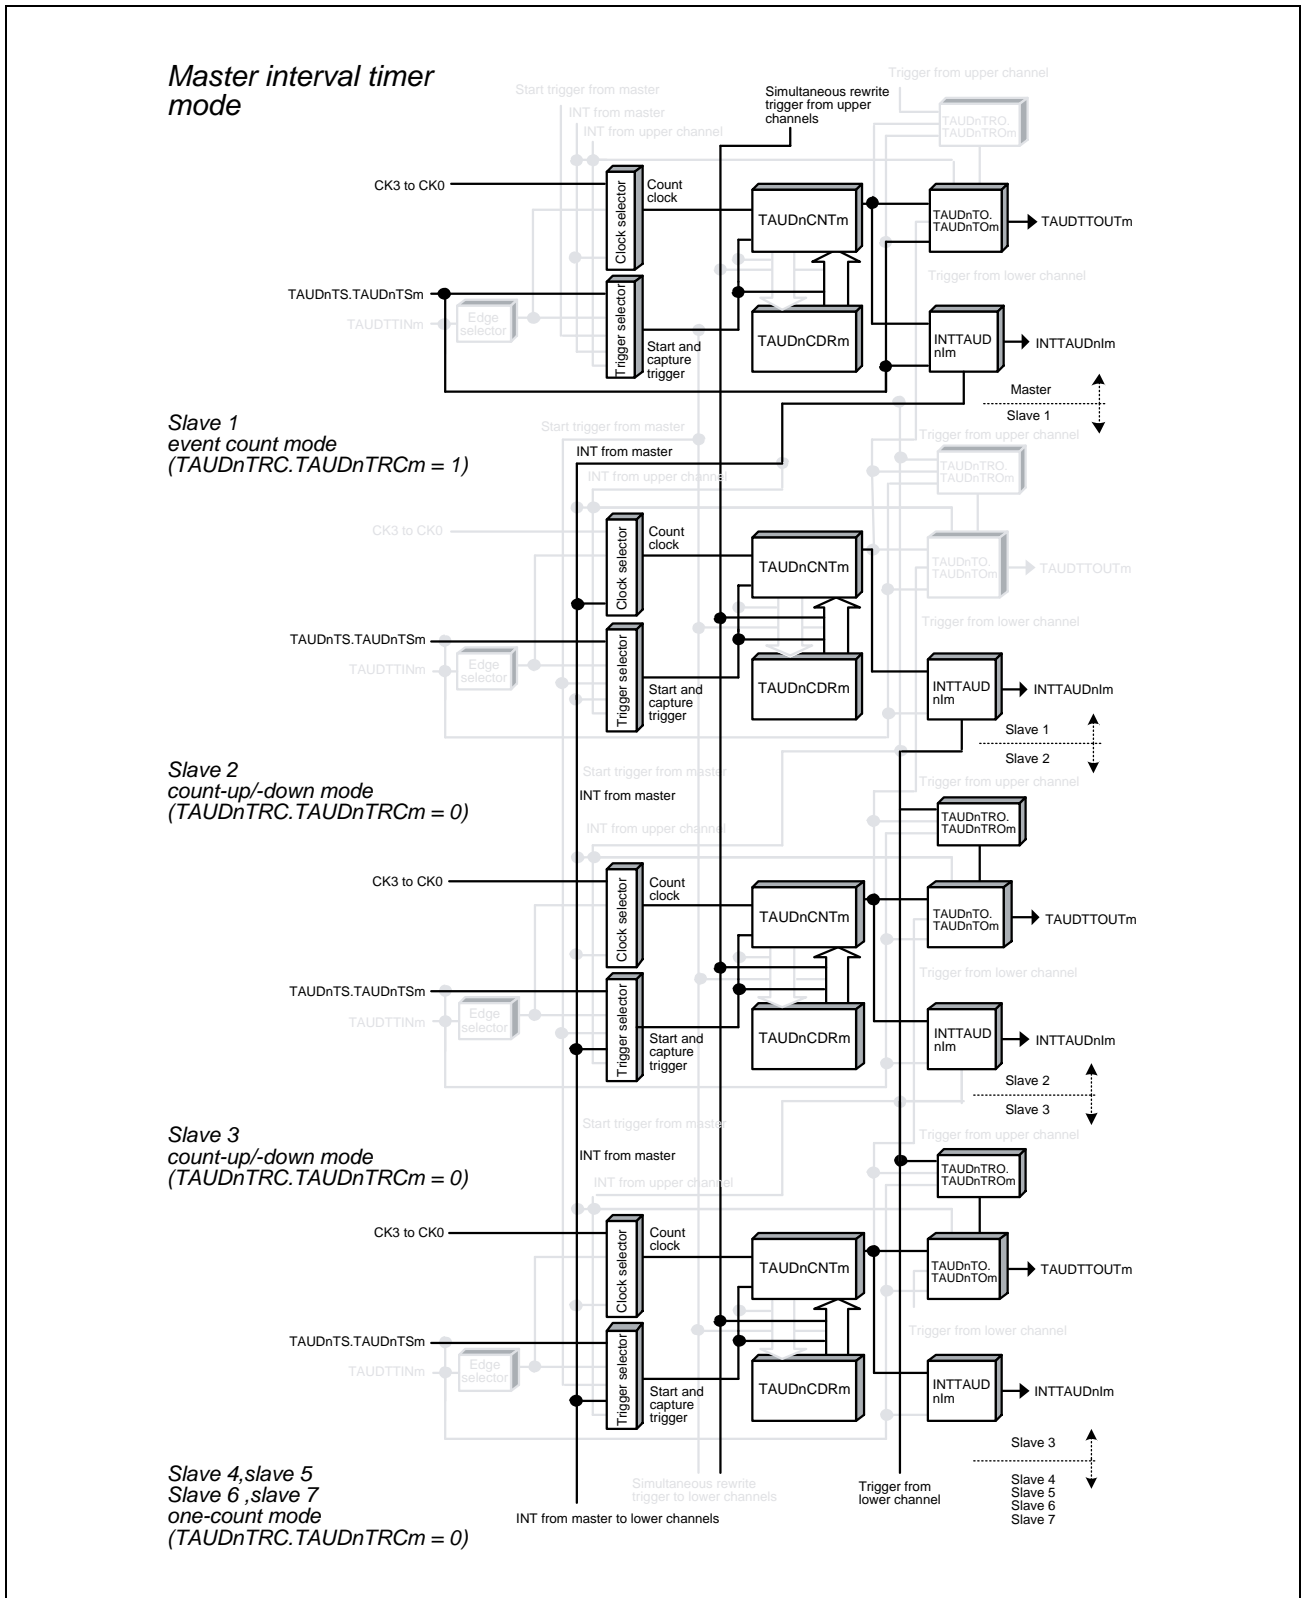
Master interval timer mode

Start trigger from master
INT from master
INT from upper channel
Simultaneous rewrite trigger from upper channels
Trigger from upper channel
TAUDnTRO. TAUDnTROm

CK3 to CK0
Clock selector
Count clock
TAUDnCNTm
TAUDnTO. TAUDnTOm
TAUDTTOUTm
Trigger from lower channel
TAUDnTS.TAUDnTSm
TAUDTTINm
Edge selector
Trigger selector
Start and capture trigger
TAUDnCDRm
INTTAUD nIm
INTTAUDnIm
Master
Slave 1

Slave 1
event count mode
(TAUDnTRC.TAUDnTRCm = 1)

Start trigger from master
INT from master
Trigger from upper channel
INT from upper channel
TAUDnTRO. TAUDnTROm
CK3 to CK0
Clock selector
Count clock
TAUDnCNTm
TAUDnTO. TAUDnTOm
TAUDTTOUTm
Trigger from lower channel
TAUDnTS.TAUDnTSm
TAUDTTINm
Edge selector
Trigger selector
Start and capture trigger
TAUDnCDRm
INTTAUD nIm
INTTAUDnIm
Slave 1
Slave 2

Slave 2
count-up/-down mode
(TAUDnTRC.TAUDnTRCm = 0)

Start trigger from master
INT from master
Trigger from upper channel
INT from upper channel
TAUDnTRO. TAUDnTROm
CK3 to CK0
Clock selector
Count clock
TAUDnCNTm
TAUDnTO. TAUDnTOm
TAUDTTOUTm
Trigger from lower channel
TAUDnTS.TAUDnTSm
TAUDTTINm
Edge selector
Trigger selector
Start and capture trigger
TAUDnCDRm
INTTAUD nIm
INTTAUDnIm
Slave 2
Slave 3

Slave 3
count-up/-down mode
(TAUDnTRC.TAUDnTRCm = 0)

Start trigger from master
INT from master
Trigger from upper channel
INT from upper channel
TAUDnTRO. TAUDnTROm
CK3 to CK0
Clock selector
Count clock
TAUDnCNTm
TAUDnTO. TAUDnTOm
TAUDTTOUTm
Trigger from lower channel
TAUDnTS.TAUDnTSm
TAUDTTINm
Edge selector
Trigger selector
Start and capture trigger
TAUDnCDRm
INTTAUD nIm
INTTAUDnIm
Slave 3
Slave 4
Slave 5
Slave 6
Slave 7

Slave 4,slave 5
Slave 6 ,slave 7
one-count mode
(TAUDnTRC.TAUDnTRCm = 0)

Simultaneous rewrite trigger to lower channels
Trigger from lower channel
INT from master to lower channels